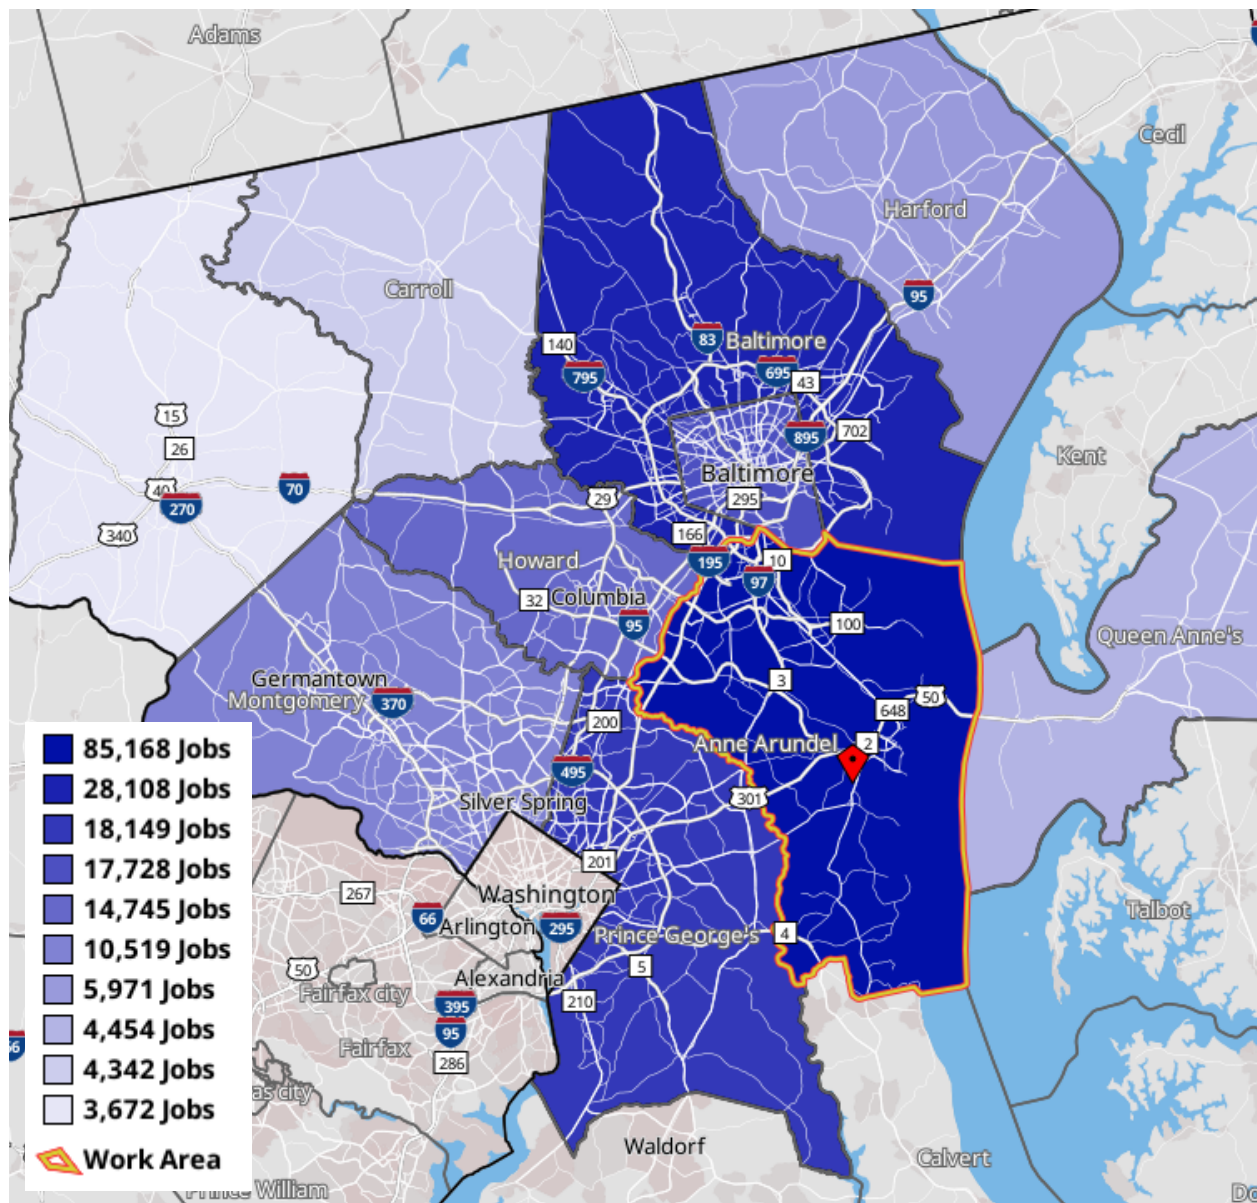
Adams
Cecil
Harford
Carroll
95
140
83
Baltimore
795
695
43
15
26
895
702
Kent
Baltimore
40
270
70
29
295
340
166
10
Howard
195
97
32
Columbia
100
95
Queen Anne's
Germantown
3
Montgomery
370
50
648
200
Anne Arundel
2
495
301
Silver Spring
201
267
Washington
66
Arlington
295
Talbot
Prince George's
4
50
5
Alexandria
Fairfax city
395
210
95
Fairfax
286
Waldorf
Calvert
as city
Prince William
66
Do

85,168 Jobs
28,108 Jobs
18,149 Jobs
17,728 Jobs
14,745 Jobs
10,519 Jobs
5,971 Jobs
4,454 Jobs
4,342 Jobs
3,672 Jobs
Work Area